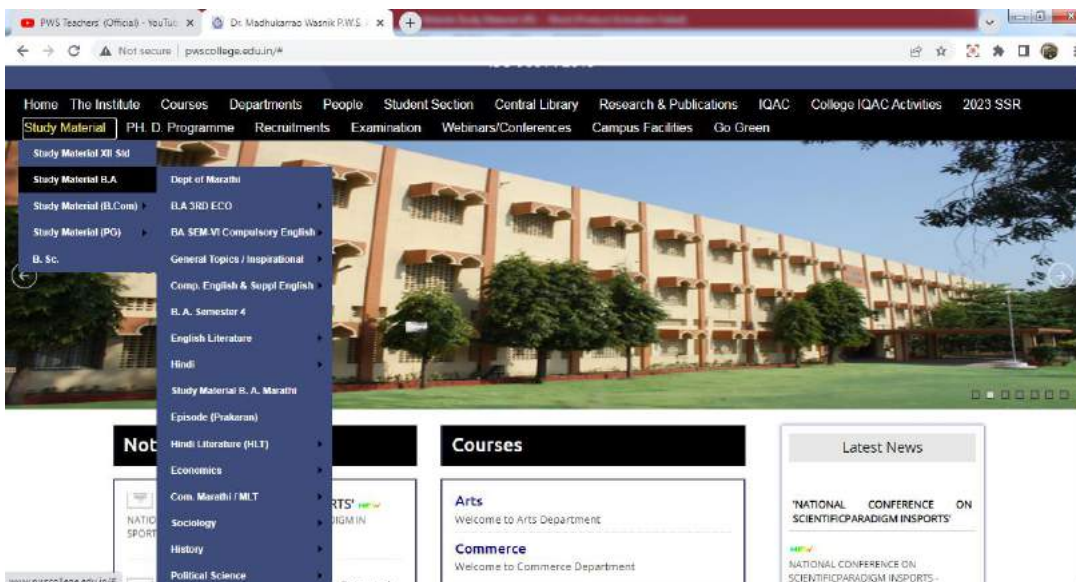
PWS Teachers (Official) - YouTub ×
Dr. Madhukarrao Wasnik P.W.S. ×
+
Not secure | pwscollege.edu.in/#

Home The Institute Courses Departments People Student Section Central Library Research & Publications IQAC College IQAC Activities 2023 SSR
Study Material PH. D. Programme Recruitments Examination Webinars/Conferences Campus Facilities Go Green

Study Material XII Std
Study Material B.A
Study Material (B.Com)
Study Material (PG)
B. Sc.

Dept of Marathi
B.A 3RD ECO
BA SEM-VI Compulsory English
General Topics / Inspirational
Comp. English & Suppl English
B. A. Semester 4
English Literature
Hindi
Study Material B. A. Marathi
Episode (Prakaran)
Hindi Literature (HLT)
Economics
Com. Marathi / MLT
Sociology
History
Political Science

Not
RTS' NEW
NATIO
SPORT
DIGM IN

Courses
Arts
Welcome to Arts Department
Commerce
Welcome to Commerce Department

Latest News
'NATIONAL CONFERENCE ON SCIENTIFICPARADIGM INSPORTS'
NEW
NATIONAL CONFERENCE ON SCIENTIFICPARADIGM INSPORTS -

www.pwscollege.edu.in/#